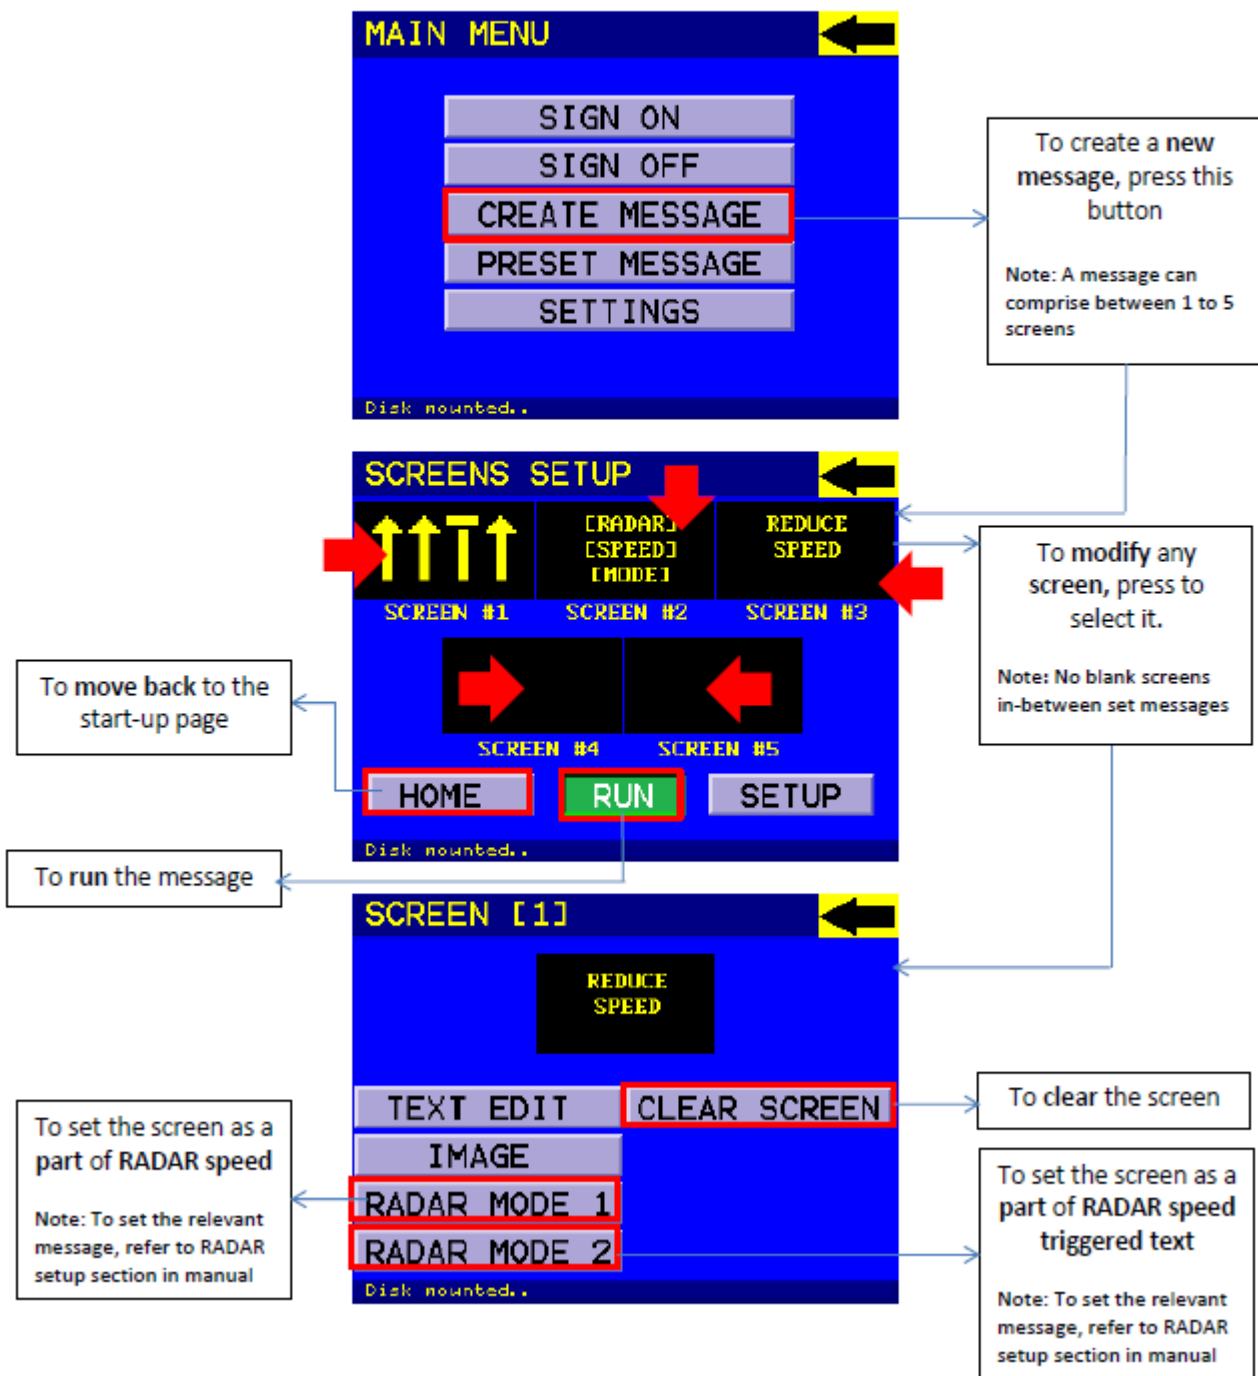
MAIN MENU

SIGN ON

SIGN OFF

CREATE MESSAGE

PRESET MESSAGE

SETTINGS

Disk mounted..

To create a new message, press this button

Note: A message can comprise between 1 to 5 screens

SCREENS SETUP

[RADAR] [SPEED] [MODE]

REDUCE SPEED

SCREEN #1

SCREEN #2

SCREEN #3

To modify any screen, press to select it.

Note: No blank screens in-between set messages

To move back to the start-up page

SCREEN #4

SCREEN #5

HOME

RUN

SETUP

Disk mounted..

To run the message

SCREEN [1]

REDUCE SPEED

TEXT EDIT

CLEAR SCREEN

To clear the screen

IMAGE

To set the screen as a part of RADAR speed

Note: To set the relevant message, refer to RADAR setup section in manual

RADAR MODE 1

RADAR MODE 2

Disk mounted..

To set the screen as a part of RADAR speed triggered text

Note: To set the relevant message, refer to RADAR setup section in manual